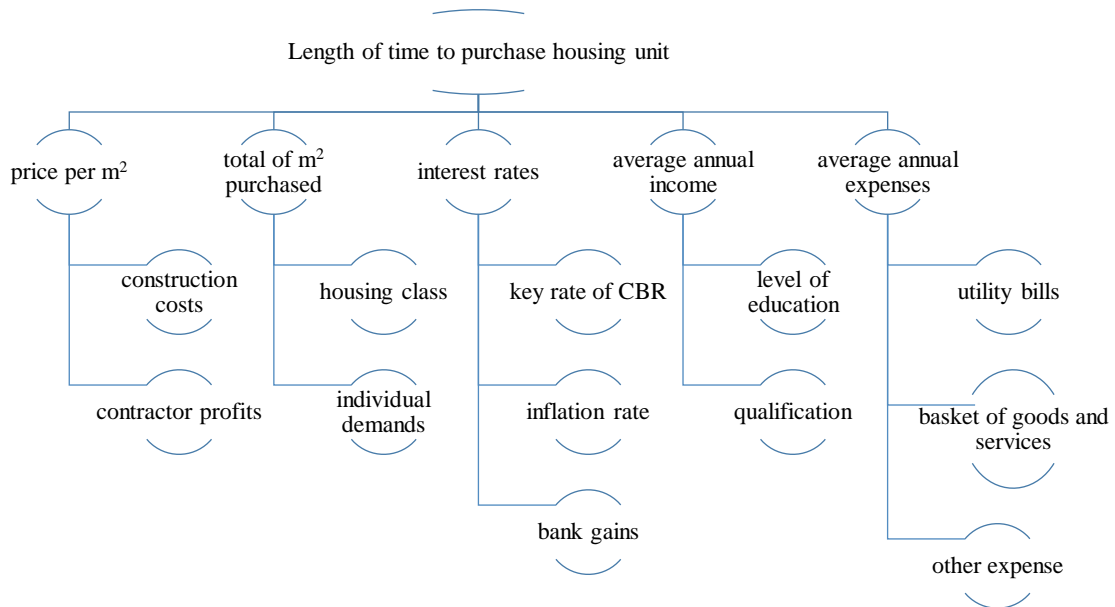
Length of time to purchase housing unit

price per $m^2$

construction costs

contractor profits

total of $m^2$ purchased

housing class

individual demands

interest rates

key rate of CBR

inflation rate

bank gains

average annual income

level of education

qualification

average annual expenses

utility bills

basket of goods and services

other expense